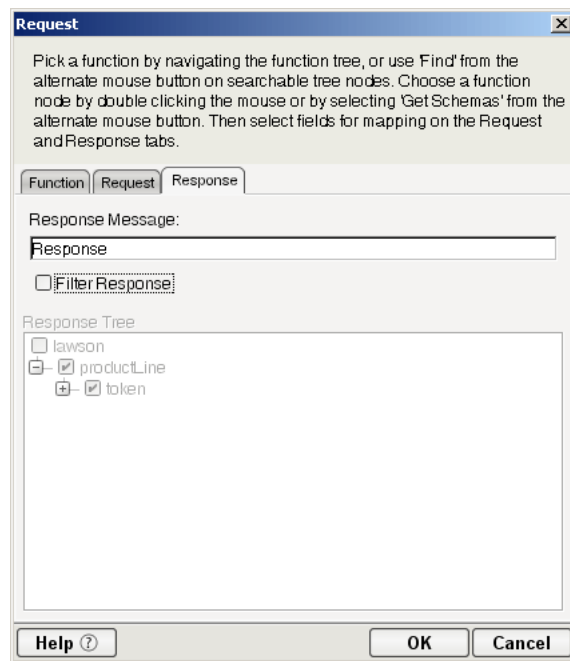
Request

Pick a function by navigating the function tree, or use 'Find' from the alternate mouse button on searchable tree nodes. Choose a function node by double clicking the mouse or by selecting 'Get Schemas' from the alternate mouse button. Then select fields for mapping on the Request and Response tabs.

Function | Request | Response

Response Message:

Response

Filter Response

Response Tree

lawson

productLine

token

Help ⓘ

OK

Cancel